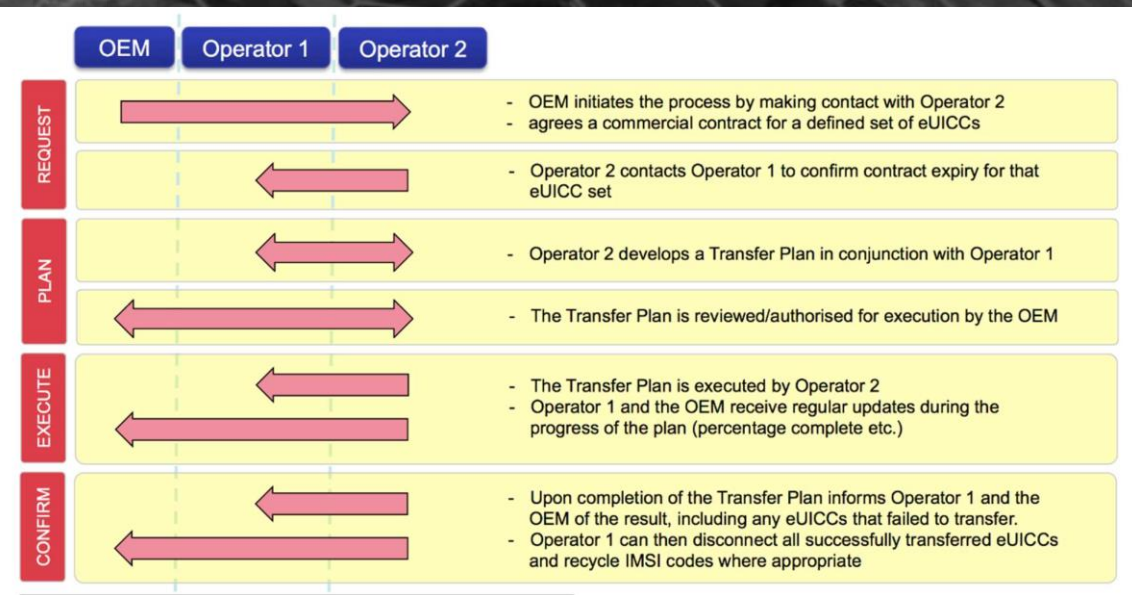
OEM
Operator 1
Operator 2

REQUEST

- OEM initiates the process by making contact with Operator 2
- agrees a commercial contract for a defined set of eUICCs

- Operator 2 contacts Operator 1 to confirm contract expiry for that eUICC set

PLAN

- Operator 2 develops a Transfer Plan in conjunction with Operator 1

- The Transfer Plan is reviewed/authorised for execution by the OEM

EXECUTE

- The Transfer Plan is executed by Operator 2
- Operator 1 and the OEM receive regular updates during the progress of the plan (percentage complete etc.)

CONFIRM

- Upon completion of the Transfer Plan informs Operator 1 and the OEM of the result, including any eUICCs that failed to transfer.
- Operator 1 can then disconnect all successfully transferred eUICCs and recycle IMSI codes where appropriate